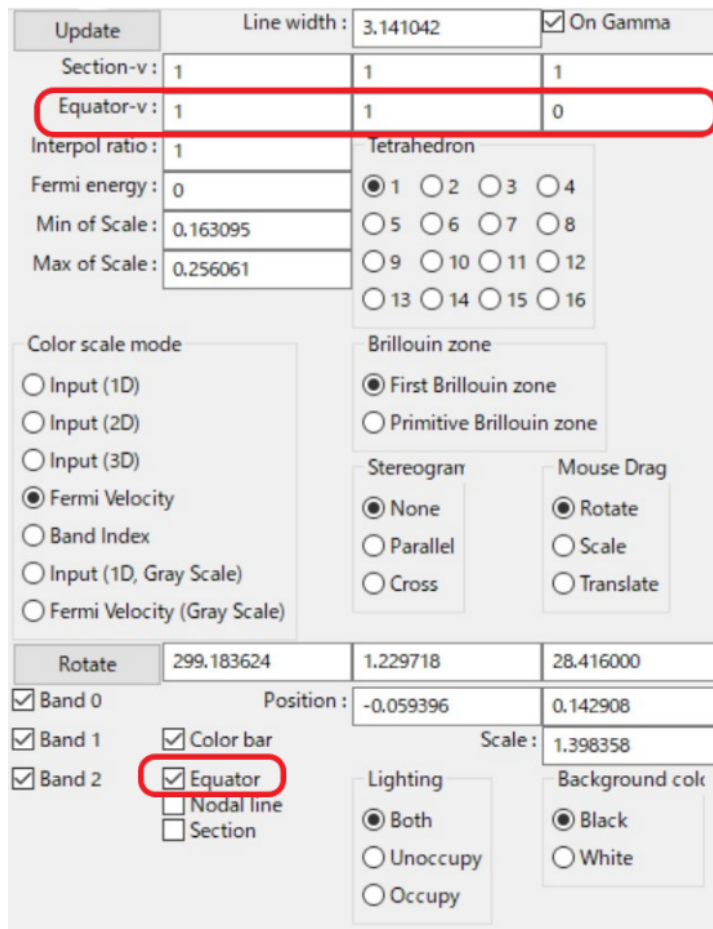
Update
Line width : 3.141042
On Gamma
Section-v : 1 1 1
Equator-v : 1 1 0
Interpol ratio : 1
Fermi energy : 0
Min of Scale : 0.163095
Max of Scale : 0.256061

Tetrahedron
1 2 3 4
5 6 7 8
9 10 11 12
13 14 15 16

Color scale mode
Input (1D)
Input (2D)
Input (3D)
Fermi Velocity
Band Index
Input (1D, Gray Scale)
Fermi Velocity (Gray Scale)

Brillouin zone
First Brillouin zone
Primitive Brillouin zone

Stereogram
None
Parallel
Cross

Mouse Drag
Rotate
Scale
Translate

Rotate 299.183624 1.229718 28.416000
Band 0
Position : -0.059396 0.142908
Band 1
Color bar
Scale : 1.398358
Band 2
Equator
Nodal line
Section

Lighting
Both
Unoccupy
Occupy

Background colo
Black
White